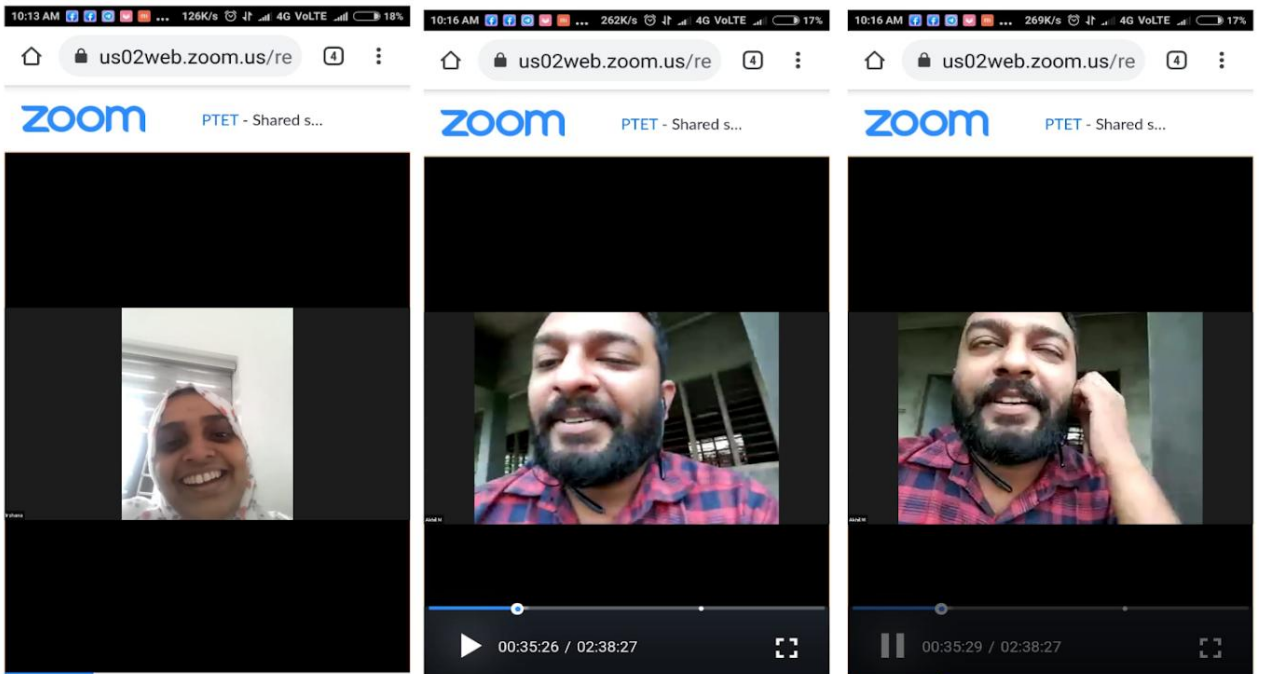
10:13 AM ... 126K/s 4G VoLTE 18%

us02web.zoom.us/re

4

zoom

PTET - Shared s...

10:16 AM ... 262K/s 4G VoLTE 17%

us02web.zoom.us/re

4

zoom

PTET - Shared s...

00:35:26 / 02:38:27

10:16 AM ... 269K/s 4G VoLTE 17%

us02web.zoom.us/re

4

zoom

PTET - Shared s...

00:35:29 / 02:38:27